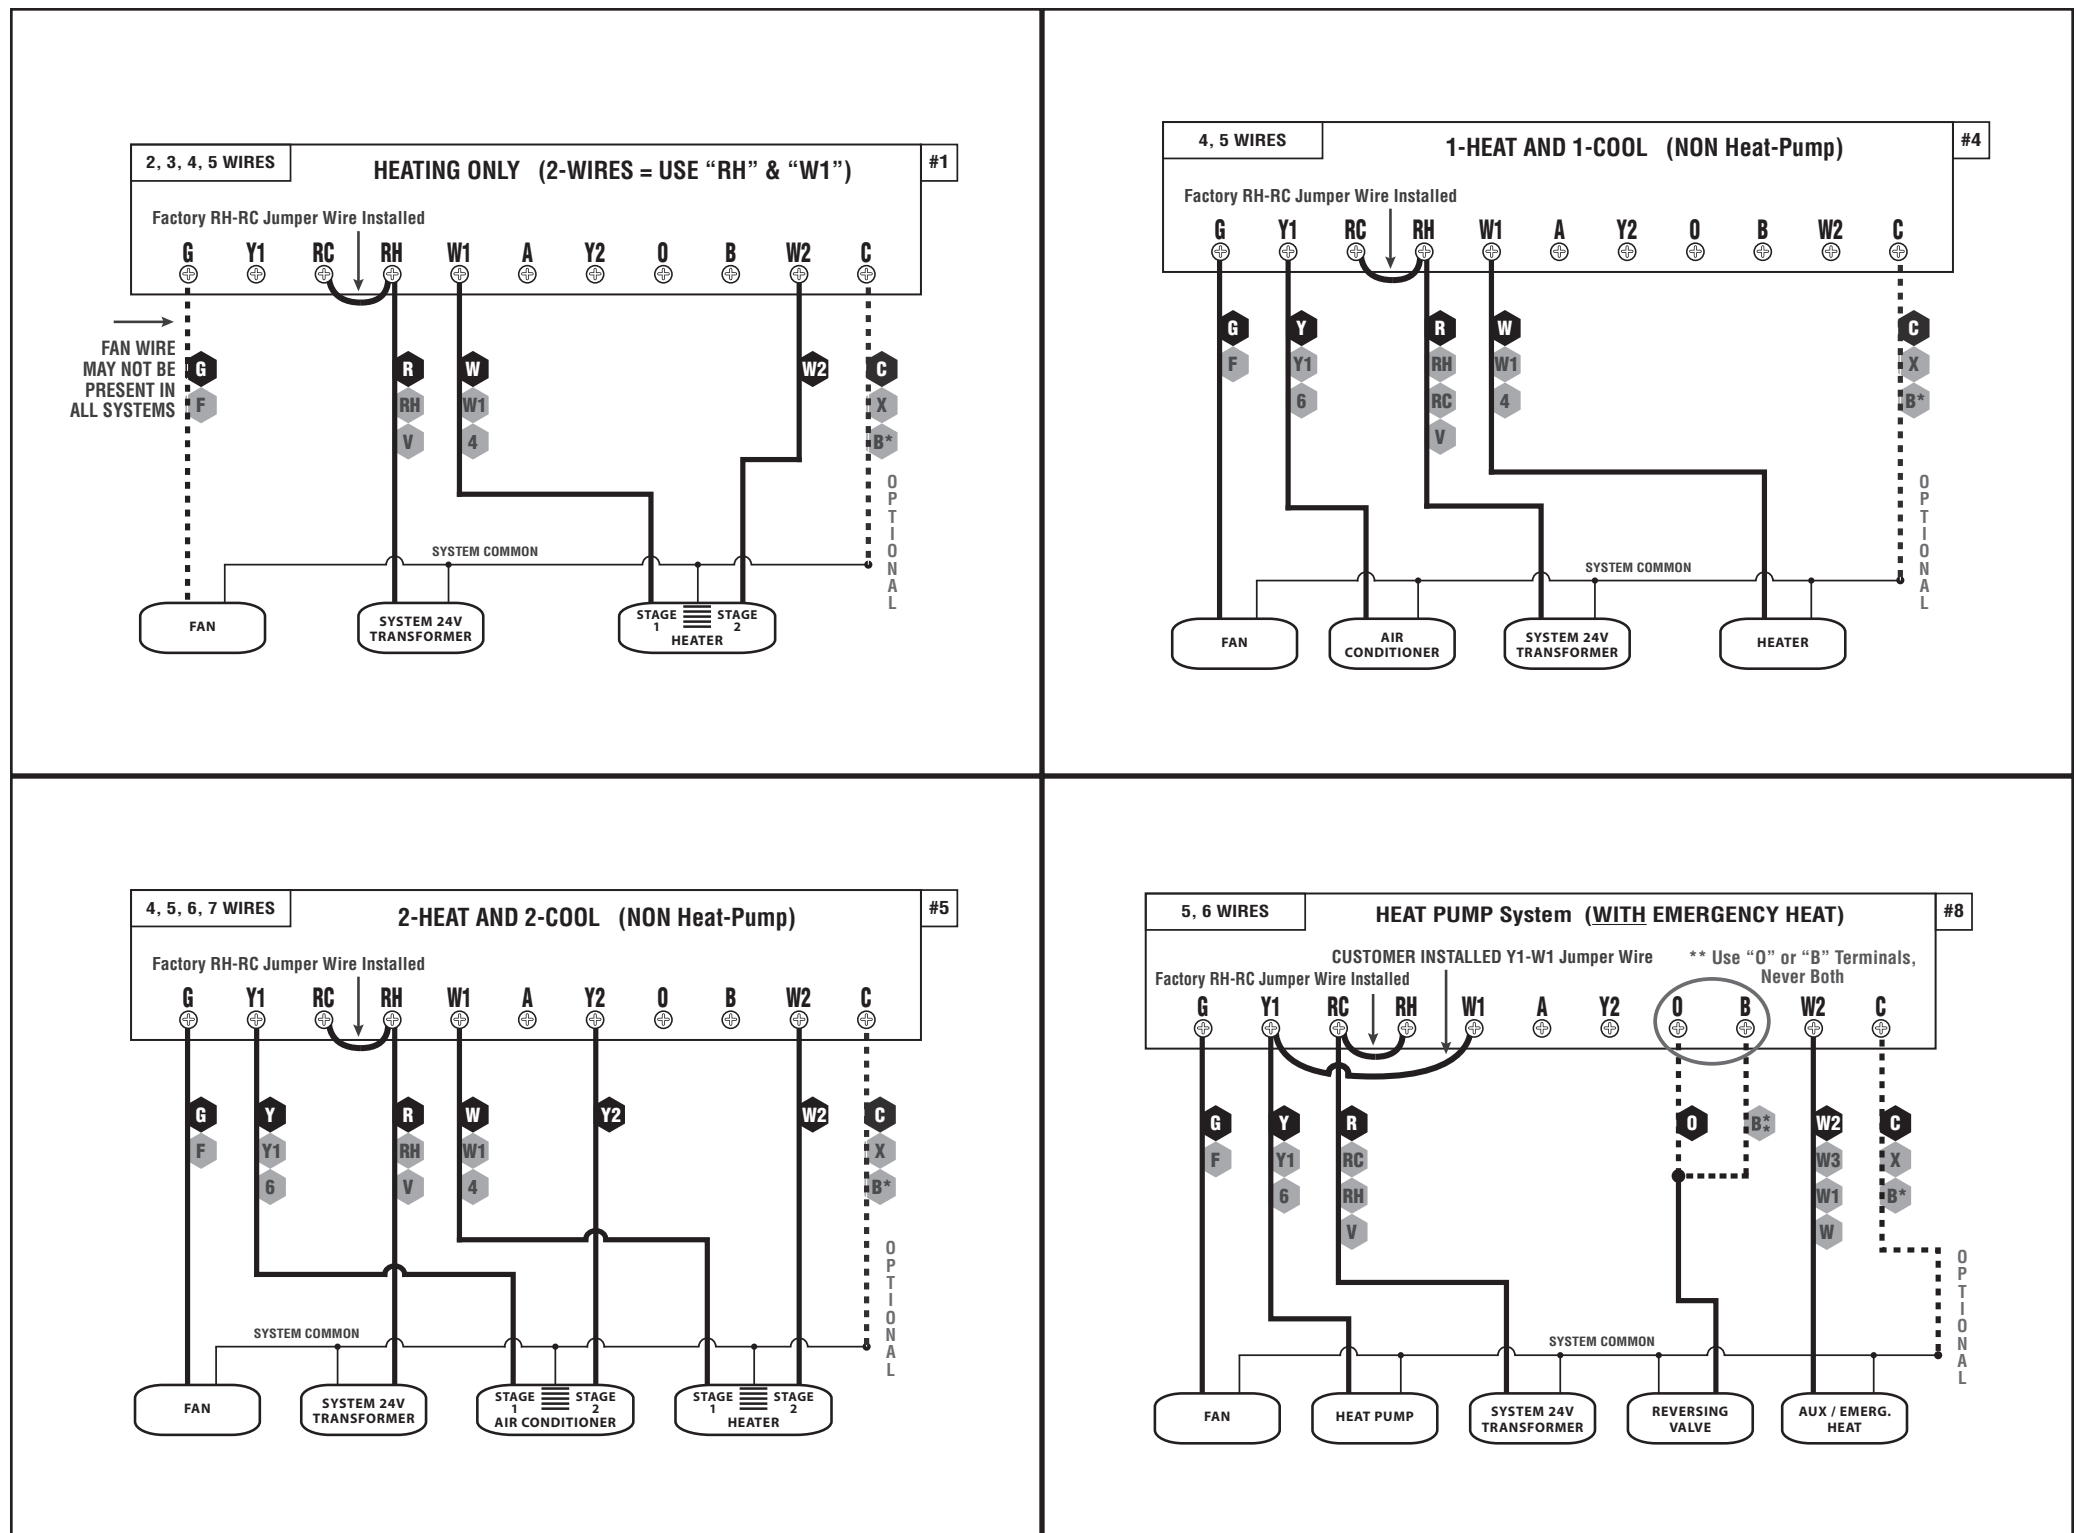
2, 3, 4, 5 WIRES

HEATING ONLY (2-WIRES = USE "RH" & "W1")

#1

Factory RH-RC Jumper Wire Installed

G Y1 RC RH W1 A Y2 O B W2 C

FAN WIRE MAY NOT BE PRESENT IN ALL SYSTEMS

G F

R RH V

W W1 4

W2

C X B*

OPTIONAL

SYSTEM COMMON

FAN

SYSTEM 24V TRANSFORMER

STAGE 1 STAGE 2 HEATER

4, 5 WIRES

1-HEAT AND 1-COOL (NON Heat-Pump)

#4

Factory RH-RC Jumper Wire Installed

G Y1 RC RH W1 A Y2 O B W2 C

G F

Y Y1 6

R RH RC V

W W1 4

C X B*

OPTIONAL

SYSTEM COMMON

FAN

AIR CONDITIONER

SYSTEM 24V TRANSFORMER

HEATER

4, 5, 6, 7 WIRES

2-HEAT AND 2-COOL (NON Heat-Pump)

#5

Factory RH-RC Jumper Wire Installed

G Y1 RC RH W1 A Y2 O B W2 C

G F

Y Y1 6

R RH V

W W1 4

Y2

W2

C X B*

OPTIONAL

SYSTEM COMMON

FAN

SYSTEM 24V TRANSFORMER

STAGE 1 STAGE 2 AIR CONDITIONER

STAGE 1 STAGE 2 HEATER

5, 6 WIRES

HEAT PUMP System (WITH EMERGENCY HEAT)

#8

CUSTOMER INSTALLED Y1-W1 Jumper Wire

** Use "O" or "B" Terminals, Never Both

Factory RH-RC Jumper Wire Installed

G Y1 RC RH W1 A Y2 O B W2 C

G F

Y Y1 6

R RC RH V

O

B**

W2 W3 W1 W

C X B*

OPTIONAL

SYSTEM COMMON

FAN

HEAT PUMP

SYSTEM 24V TRANSFORMER

REVERSING VALVE

AUX / EMERG. HEAT